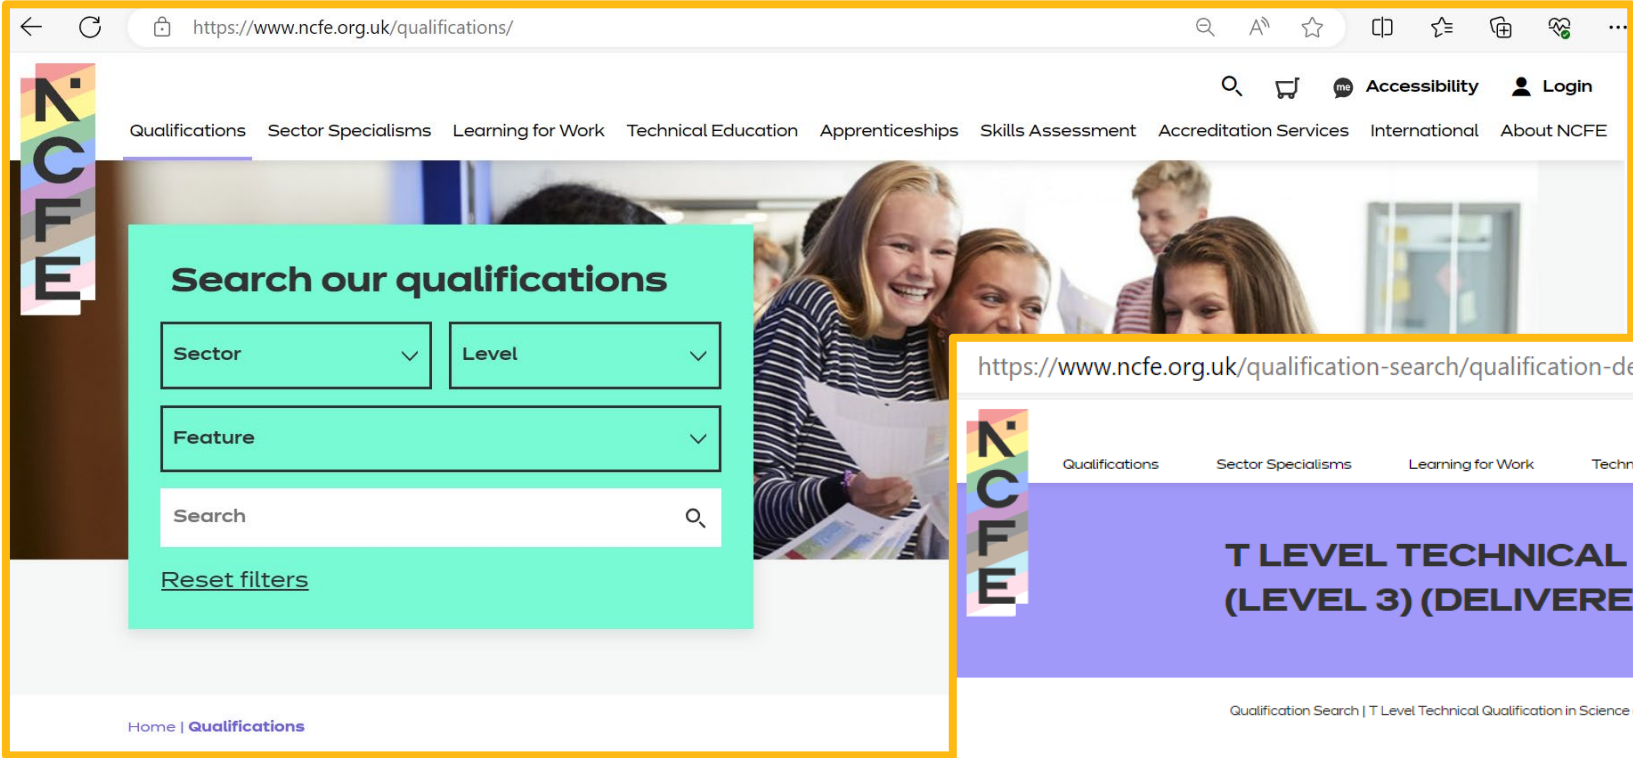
https://www.ncfe.org.uk/qualifications/

NCFE

Accessibility Login

Qualifications Sector Specialisms Learning for Work Technical Education Apprenticeships Skills Assessment Accreditation Services International About NCFE

Search our qualifications

Sector

Level

Feature

Search

Reset filters

Home | Qualifications

https://www.ncfe.org.uk/qualification-search/qualification-de

NCFE

Qualifications Sector Specialisms Learning for Work Techn

T LEVEL TECHNICAL (LEVEL 3) (DELIVERE

Qualification Search | T Level Technical Qualification in Science